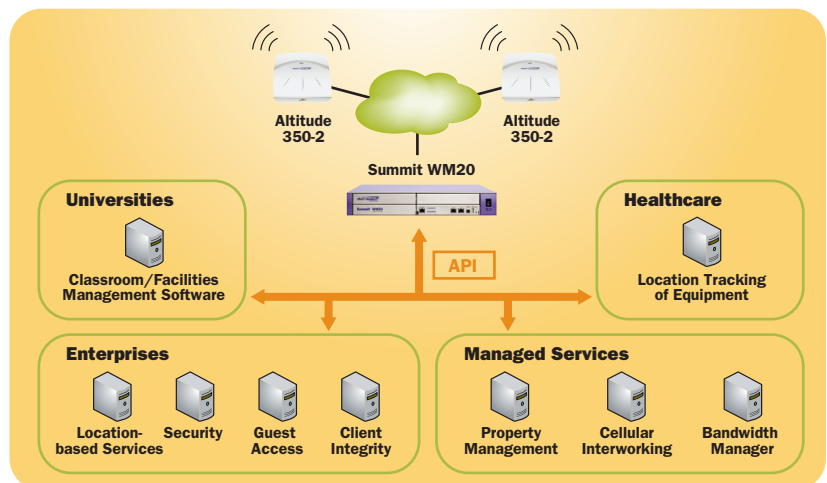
Altitude 350-2

Altitude 350-2

Summit WM20

Universities

Classroom/Facilities Management Software

Healthcare

Location Tracking of Equipment

API

Enterprises

Location-based Services

Security

Guest Access

Client Integrity

Managed Services

Property Management

Cellular Interworking

Bandwidth Manager